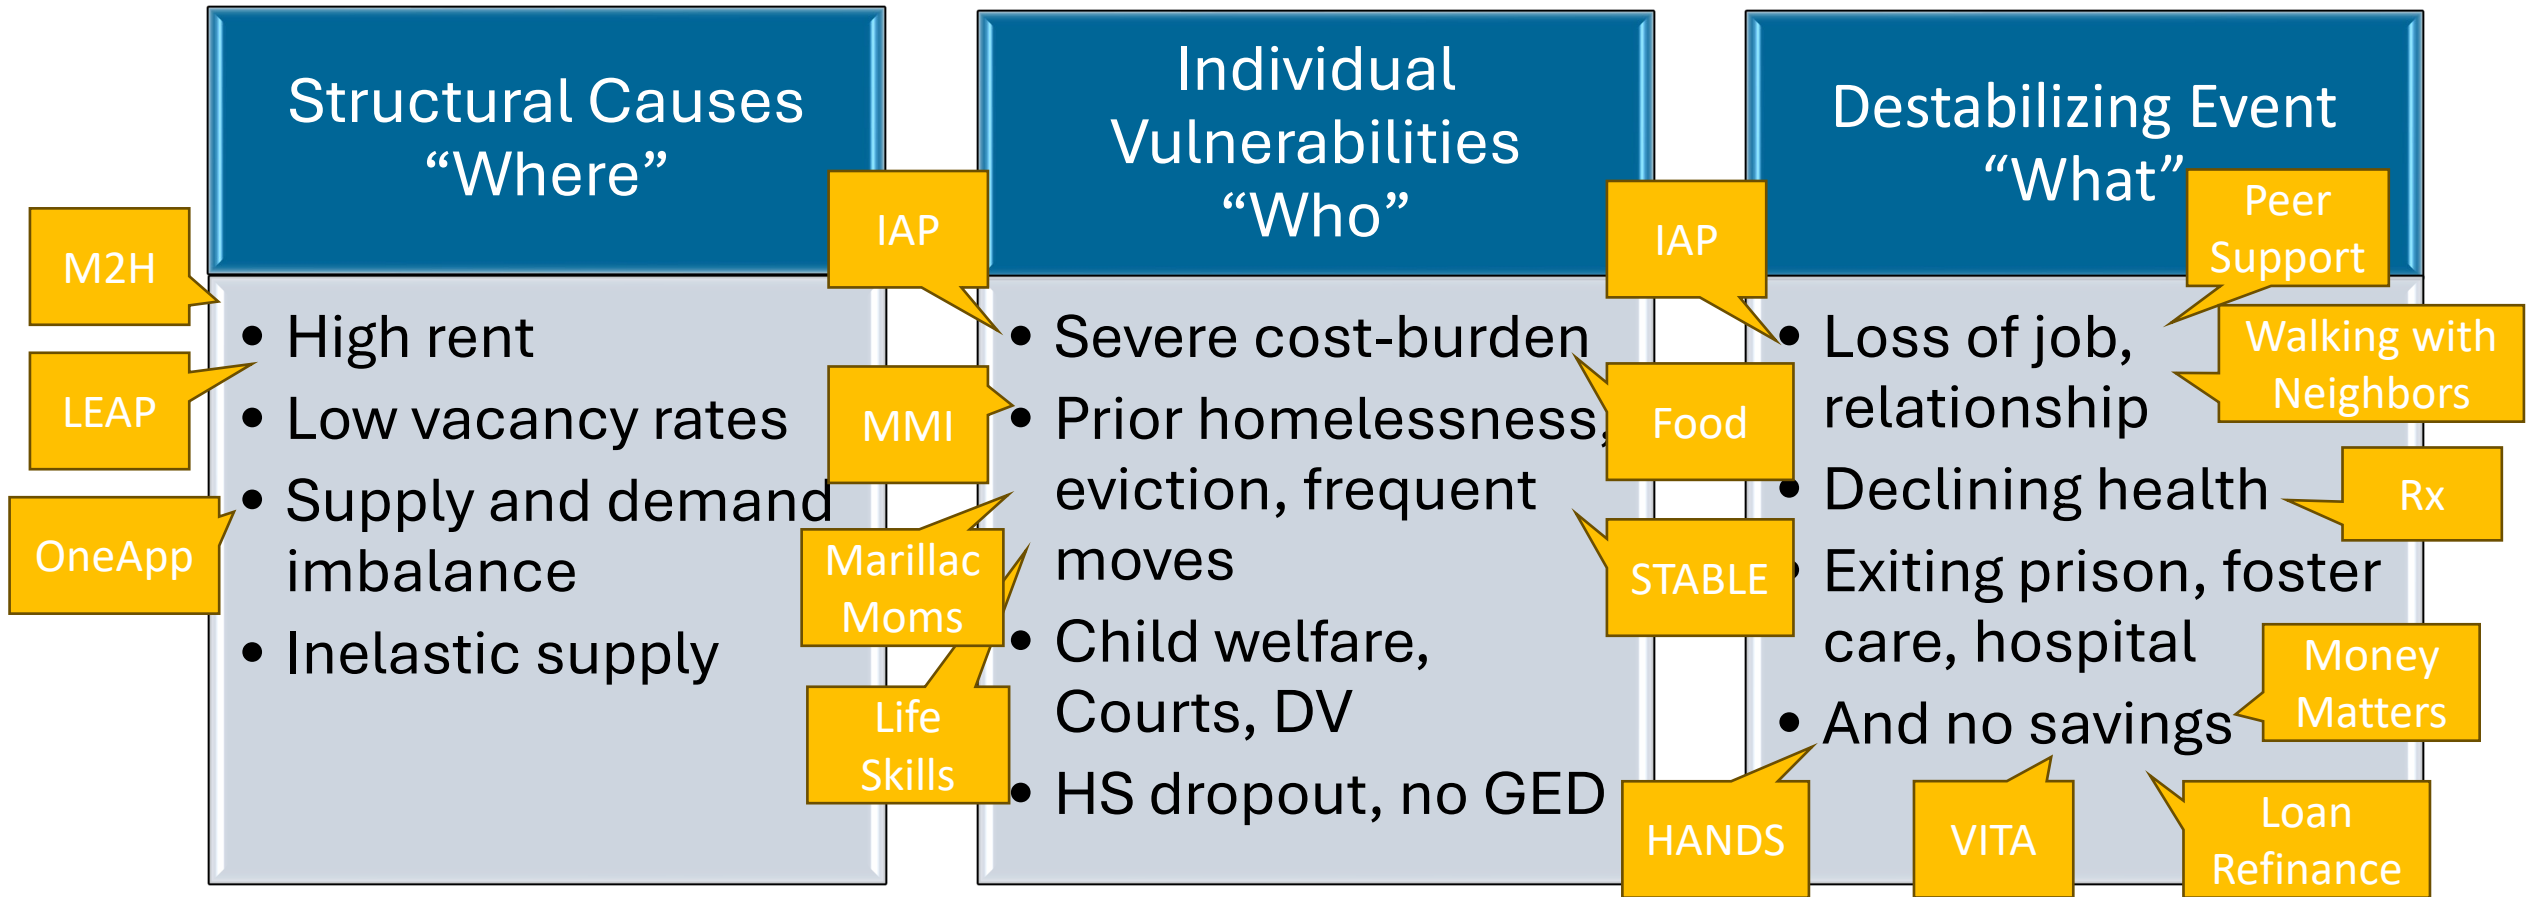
Structural Causes
“Where”

M2H

LEAP

OneApp

• High rent
• Low vacancy rates
• Supply and demand imbalance
• Inelastic supply

Individual Vulnerabilities
“Who”

IAP

MMI

Marillac Moms

Life Skills

• Severe cost-burden
• Prior homelessness, eviction, frequent moves
• Child welfare, Courts, DV
• HS dropout, no GED

IAP

Food

STABLE

HANDS

Destabilizing Event
“What”

Peer Support

Walking with Neighbors

• Loss of job, relationship
• Declining health
• Exiting prison, foster care, hospital
• And no savings

Rx

Money Matters

VITA

Loan Refinance